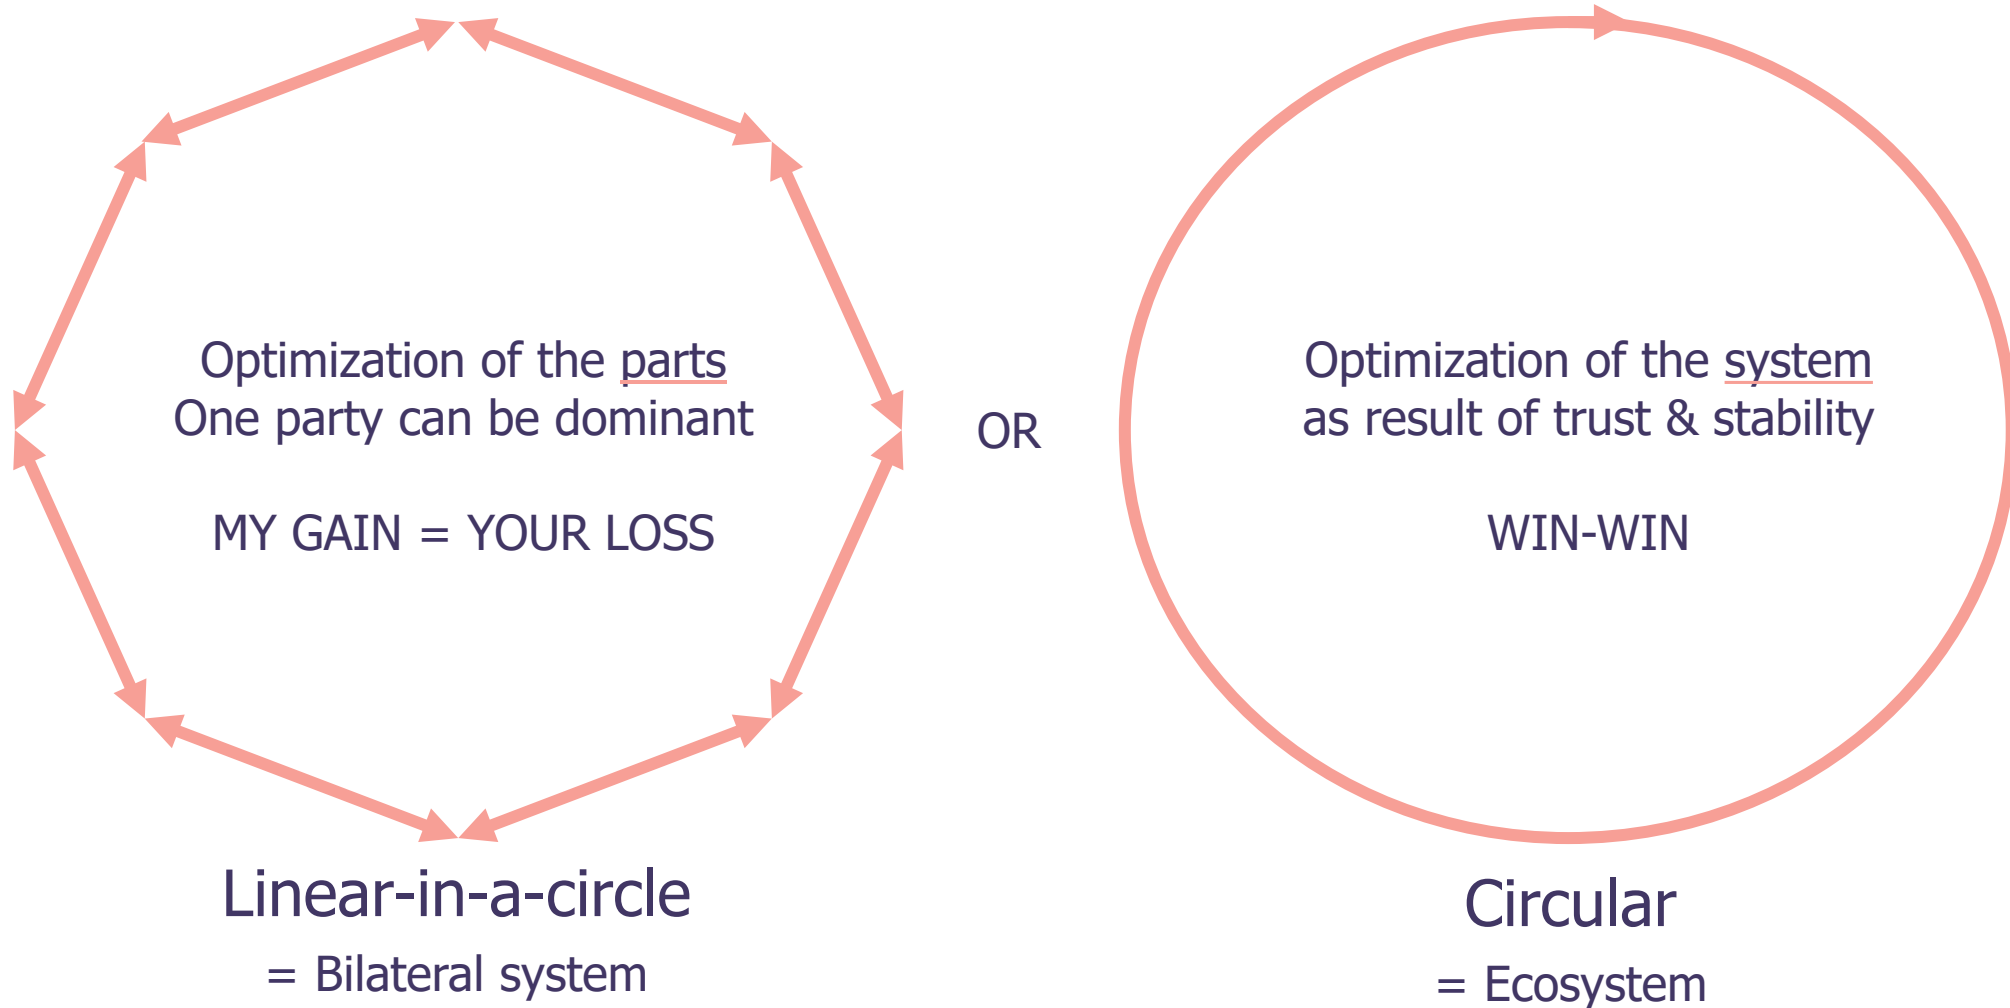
Optimization of the parts
One party can be dominant

MY GAIN = YOUR LOSS

Linear-in-a-circle
= Bilateral system

OR

Optimization of the system
as result of trust & stability

WIN-WIN

Circular
= Ecosystem